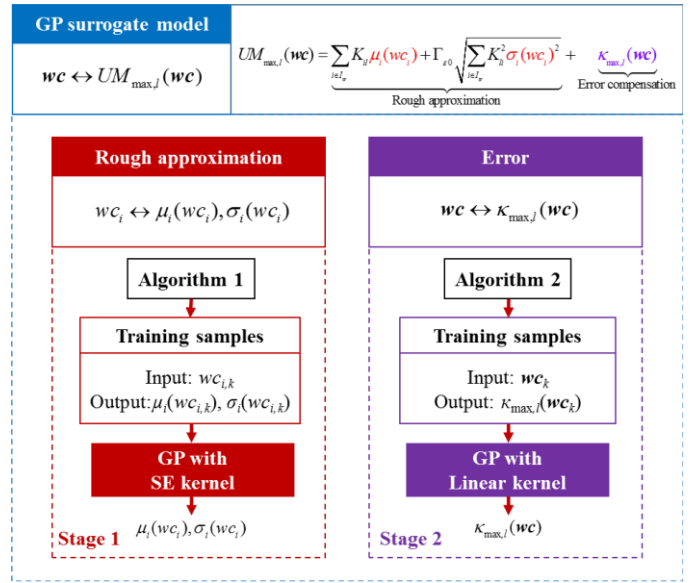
GP surrogate model

$\boldsymbol{wc} \leftrightarrow UM_{\max,l}(\boldsymbol{wc})$

$UM_{\max,l}(\boldsymbol{wc}) = \underbrace{\sum_{i \in J_w} K_{il}\mu_i(wc_i) + \Gamma_{g0}\sqrt{\sum_{i \in J_w} K_{il}^2 \sigma_i(wc_i)^2}}_{\text{Rough approximation}} + \underbrace{\kappa_{\max,l}(\boldsymbol{wc})}_{\text{Error compensation}}$

Rough approximation

$wc_i \leftrightarrow \mu_i(wc_i), \sigma_i(wc_i)$

Algorithm 1

Training samples

Input: $wc_{i,k}$
Output: $\mu_i(wc_{i,k})$, $\sigma_i(wc_{i,k})$

GP with SE kernel

$\mu_i(wc_i), \sigma_i(wc_i)$

Stage 1

Error

$\boldsymbol{wc} \leftrightarrow \kappa_{\max,l}(\boldsymbol{wc})$

Algorithm 2

Training samples

Input: $\boldsymbol{wc}_k$
Output: $\kappa_{\max,l}(\boldsymbol{wc}_k)$

GP with Linear kernel

$\kappa_{\max,l}(\boldsymbol{wc})$

Stage 2